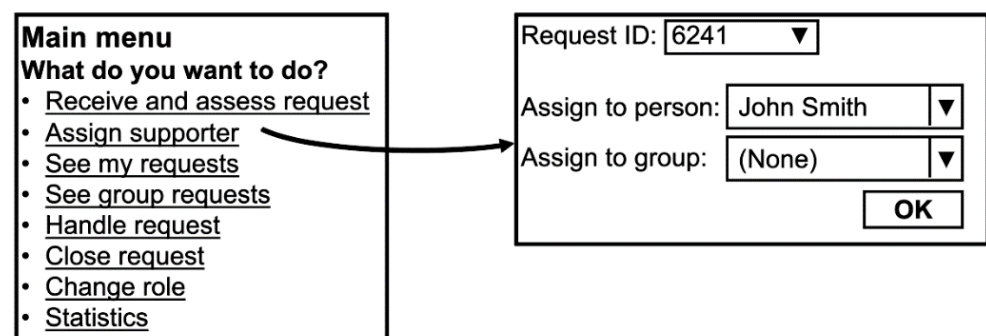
Main menu
What do you want to do?
- Receive and assess request
- Assign supporter
- See my requests
- See group requests
- Handle request
- Close request
- Change role
- Statistics

Request ID: 6241 ▼

Assign to person: John Smith ▼
Assign to group: (None) ▼
OK